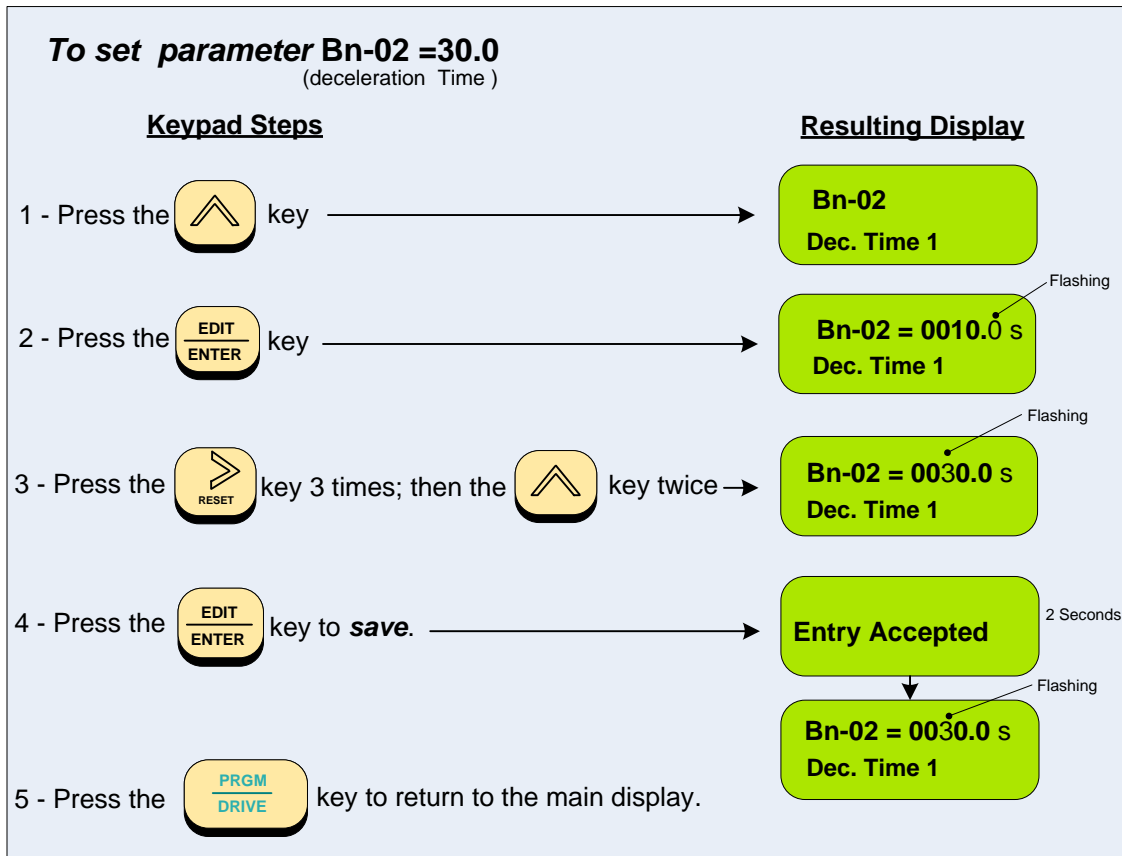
To set parameter Bn-02 =30.0
(deceleration Time )

Keypad Steps

Resulting Display

1 - Press the key

Bn-02
Dec. Time 1

Flashing

2 - Press the EDIT ENTER key

Bn-02 = 0010.0 s
Dec. Time 1

Flashing

3 - Press the RESET key 3 times; then the key twice

Bn-02 = 0030.0 s
Dec. Time 1

4 - Press the EDIT ENTER key to save.

Entry Accepted

2 Seconds

Flashing

Bn-02 = 0030.0 s
Dec. Time 1

5 - Press the PRGM DRIVE key to return to the main display.